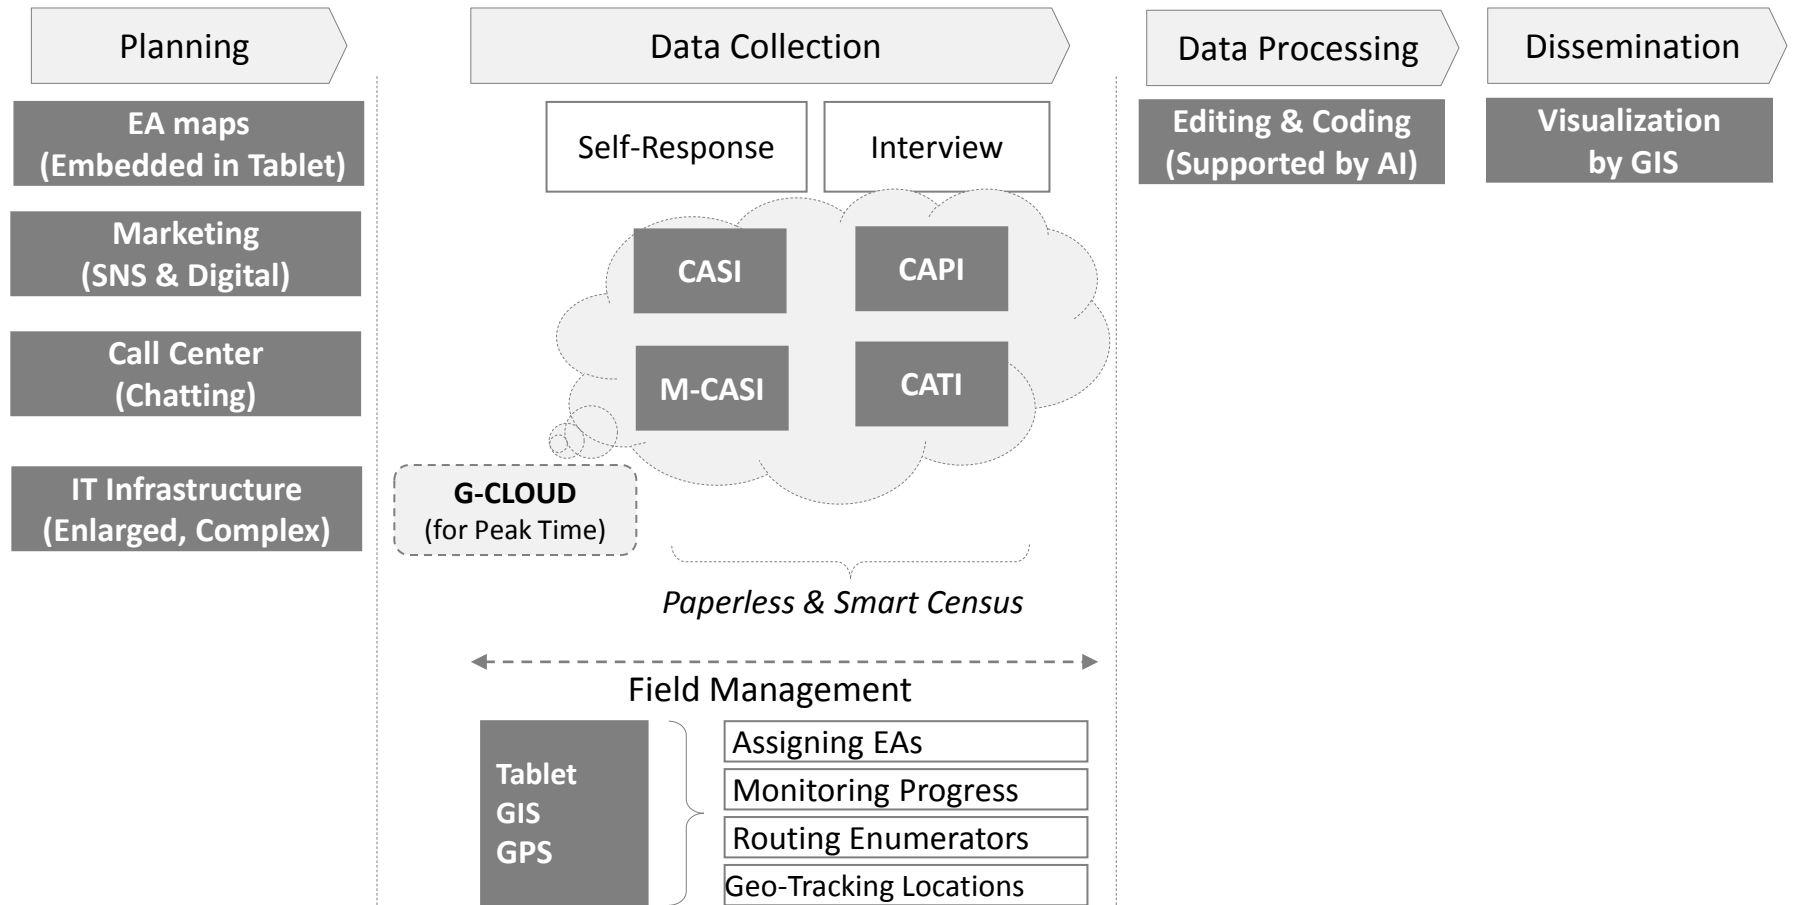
Planning

Data Collection

Data Processing

Dissemination

EA maps
(Embedded in Tablet)

Marketing
(SNS & Digital)

Call Center
(Chatting)

IT Infrastructure
(Enlarged, Complex)

Self-Response

Interview

CASI

CAPI

M-CASI

CATI

G-CLOUD
(for Peak Time)

Paperless & Smart Census

Field Management

Tablet
GIS
GPS

Assigning EAs
Monitoring Progress
Routing Enumerators
Geo-Tracking Locations

Editing & Coding
(Supported by AI)

Visualization
by GIS